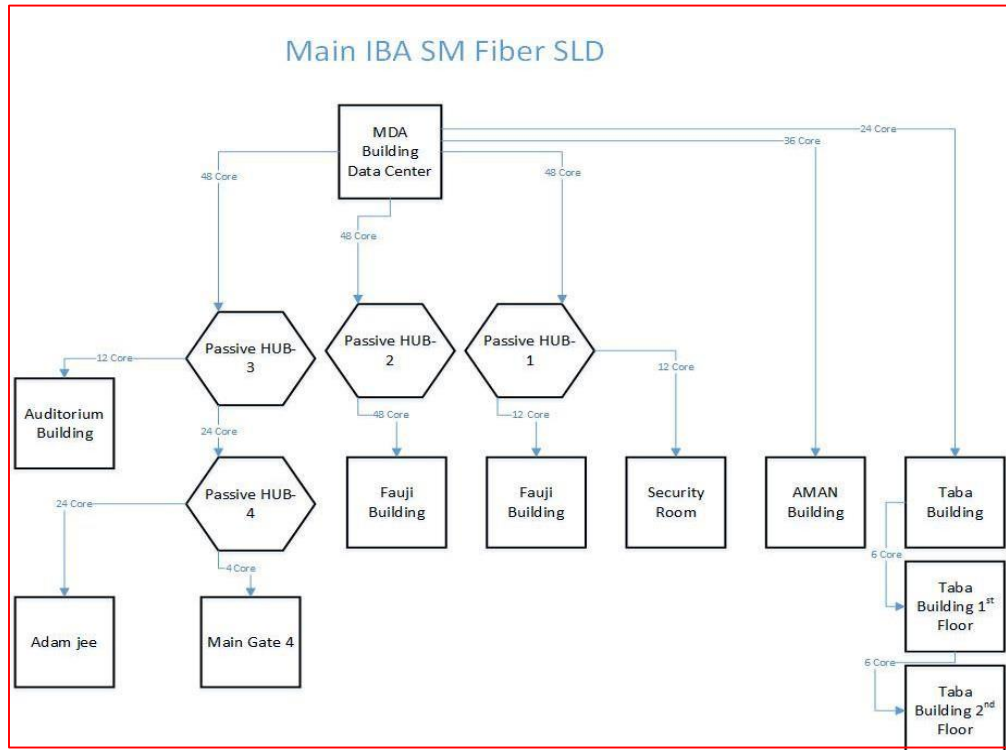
Main IBA SM Fiber SLD

MDA Building Data Center

24 Core

36 Core

48 Core

48 Core

48 Core

Passive HUB-3

Passive HUB-2

Passive HUB-1

12 Core

12 Core

Auditorium Building

24 Core

48 Core

12 Core

Passive HUB-4

Fauji Building

Fauji Building

Security Room

AMAN Building

Taba Building

24 Core

4 Core

6 Core

Adam jee

Main Gate 4

Taba Building 1$^{st}$ Floor

6 Core

Taba Building 2$^{nd}$ Floor